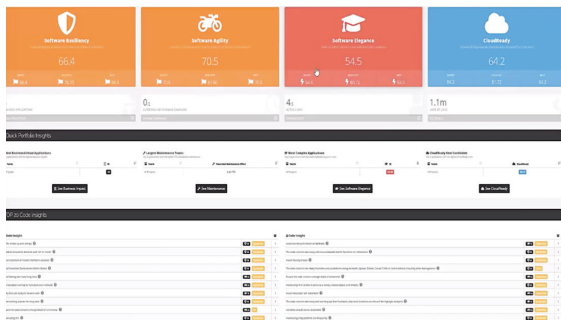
Software Resiliency
66.4

Software Agility
70.5

Software Elegance
54.5

CloudReady
64.2

0
4
1.1m

Quick Portfolio Insights

See Business Impact
See Maintenance
See Software Elegance
See CloudReady

Top 10 Code Insights

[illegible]